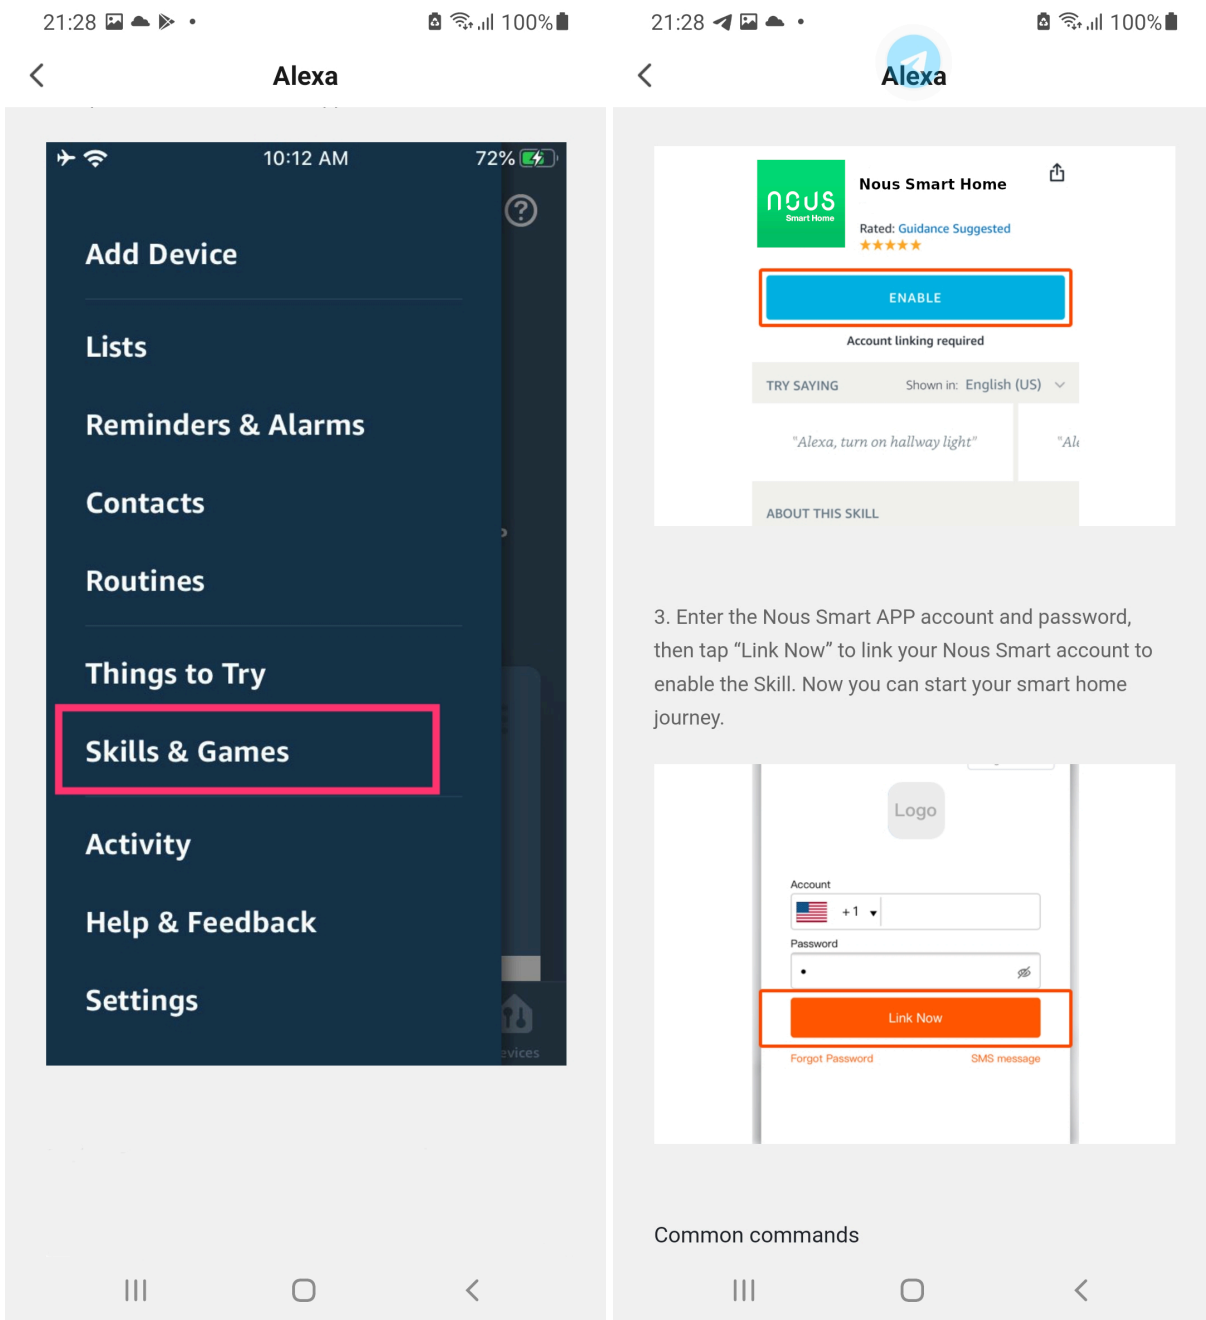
21:28 100%

Alexa

10:12 AM 72%

Add Device

Lists

Reminders & Alarms

Contacts

Routines

Things to Try

Skills & Games

Activity

Help & Feedback

Settings

evices

21:28 100%

Alexa

nous Smart Home

Nous Smart Home

Rated: Guidance Suggested

ENABLE

Account linking required

TRY SAYING Shown in: English (US)

"Alexa, turn on hallway light" "Al

ABOUT THIS SKILL

3. Enter the Nous Smart APP account and password, then tap “Link Now” to link your Nous Smart account to enable the Skill. Now you can start your smart home journey.

Logo

Account

+1

Password

Link Now

Forgot Password SMS message

Common commands